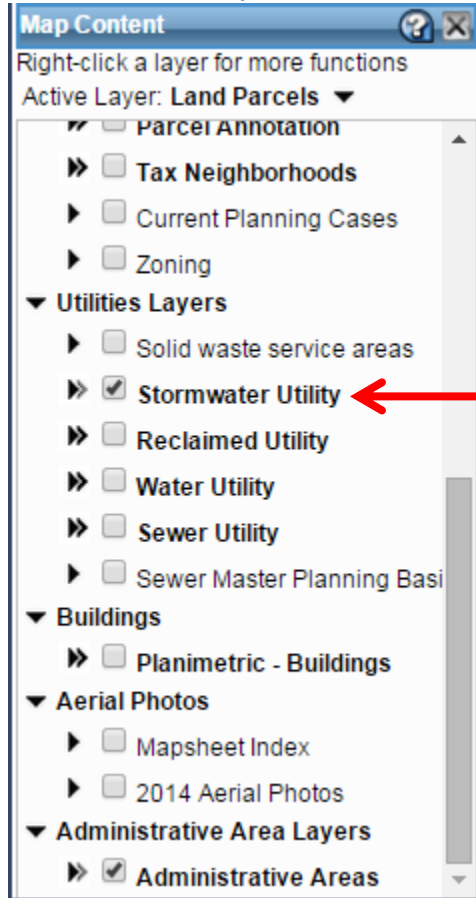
Map Content

Right-click a layer for more functions

Active Layer: Land Parcels

Parcel Annotation

Tax Neighborhoods

Current Planning Cases

Zoning

Utilities Layers

Solid waste service areas

Stormwater Utility

Reclaimed Utility

Water Utility

Sewer Utility

Sewer Master Planning Basi

Buildings

Planimetric - Buildings

Aerial Photos

Mapsheet Index

2014 Aerial Photos

Administrative Area Layers

Administrative Areas